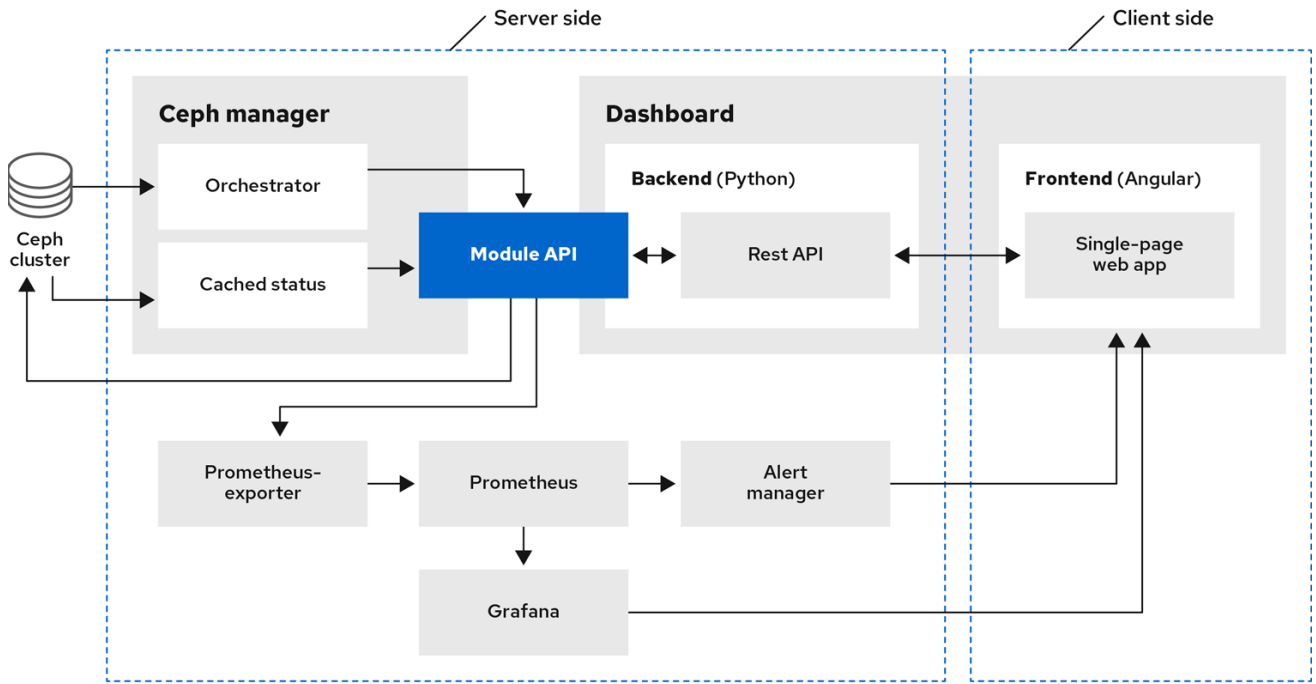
Server side

Client side

Ceph cluster

Ceph manager

Orchestrator

Cached status

Module API

Dashboard

Backend (Python)

Rest API

Frontend (Angular)

Single-page web app

Prometheus-exporter

Prometheus

Alert manager

Grafana